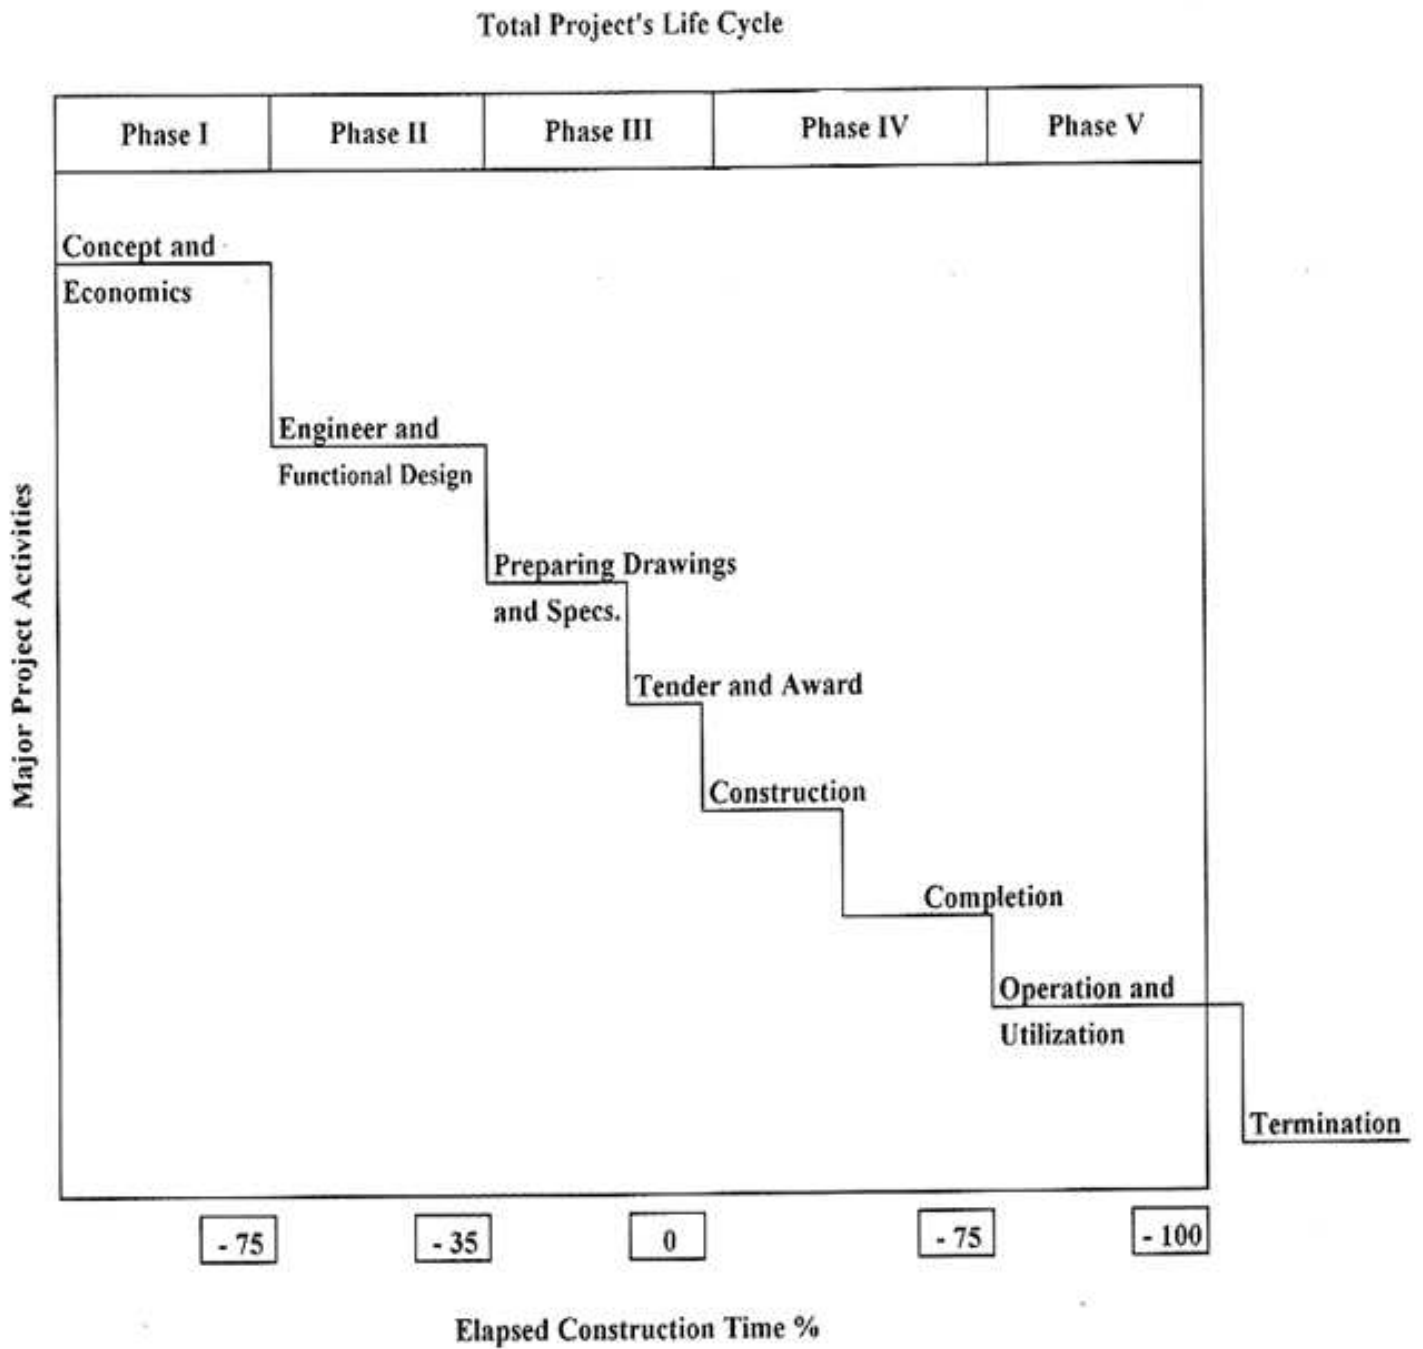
Total Project's Life Cycle

| Phase I | Phase II | Phase III | Phase IV | Phase V |
|---|---|---|---|---|

Major Project Activities

Concept and Economics

Engineer and Functional Design

Preparing Drawings and Specs.

Tender and Award

Construction

Completion

Operation and Utilization

Termination

- 75
- 35
0
- 75
- 100

Elapsed Construction Time %